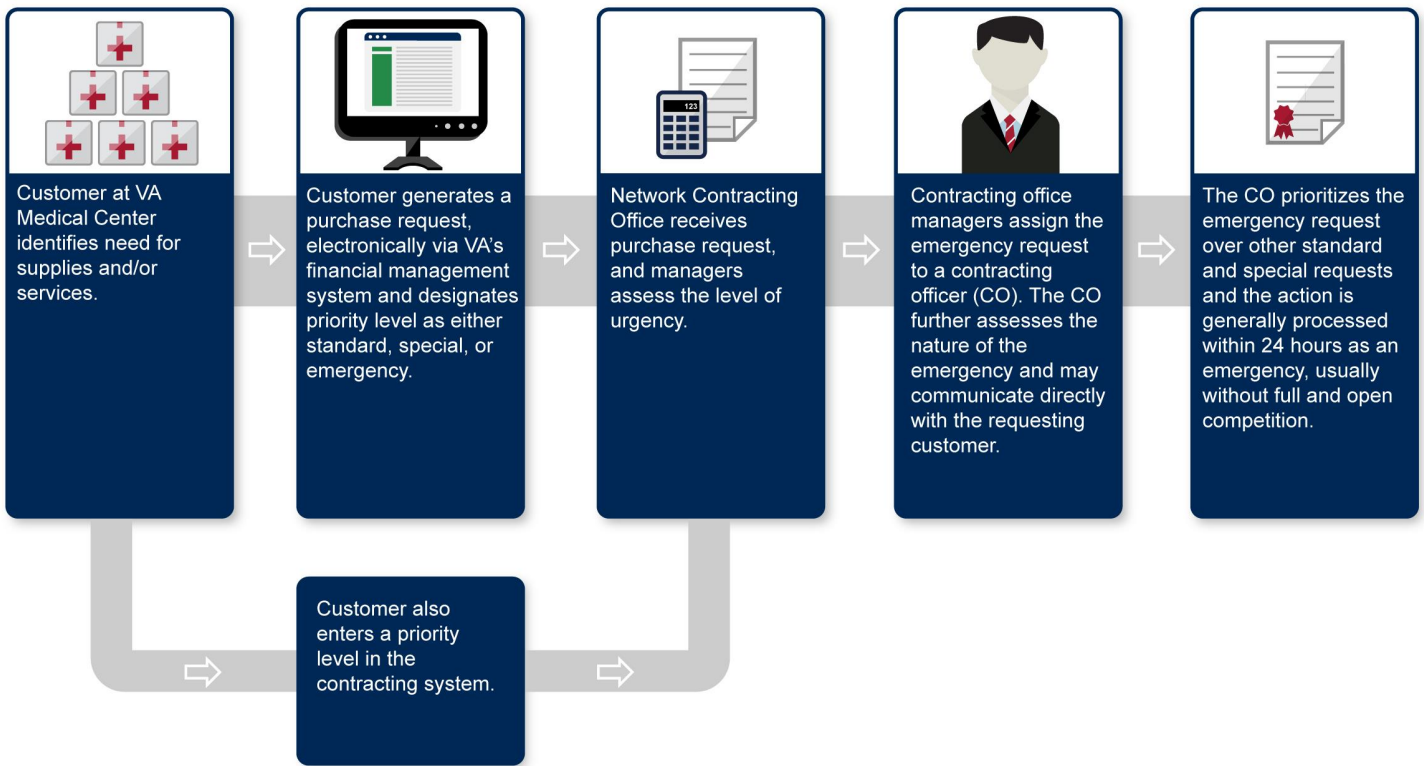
Customer at VA Medical Center identifies need for supplies and/or services.

Customer generates a purchase request, electronically via VA's financial management system and designates priority level as either standard, special, or emergency.

123

Network Contracting Office receives purchase request, and managers assess the level of urgency.

Contracting office managers assign the emergency request to a contracting officer (CO). The CO further assesses the nature of the emergency and may communicate directly with the requesting customer.

The CO prioritizes the emergency request over other standard and special requests and the action is generally processed within 24 hours as an emergency, usually without full and open competition.

Customer also enters a priority level in the contracting system.